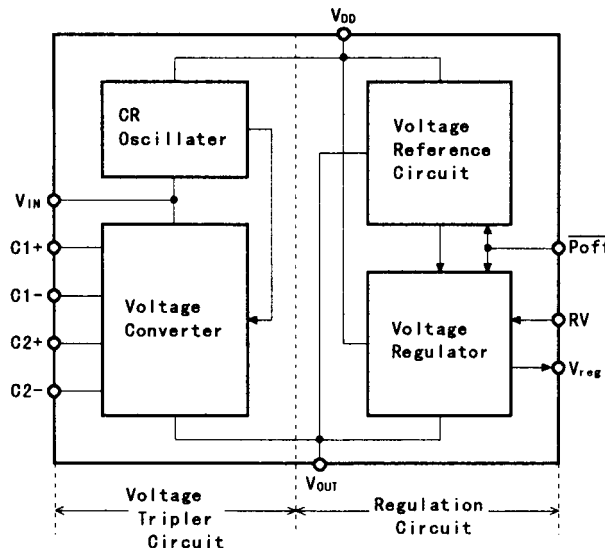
$V_{DD}$

CR Oscillater

Voltage Reference Circuit

$V_{IN}$

C1+

C1-

C2+

C2-

Voltage Converter

$\overline{Poff}$

Voltage Regulator

RV

$V_{reg}$

$V_{OUT}$

Voltage Tripler Circuit

Regulation Circuit